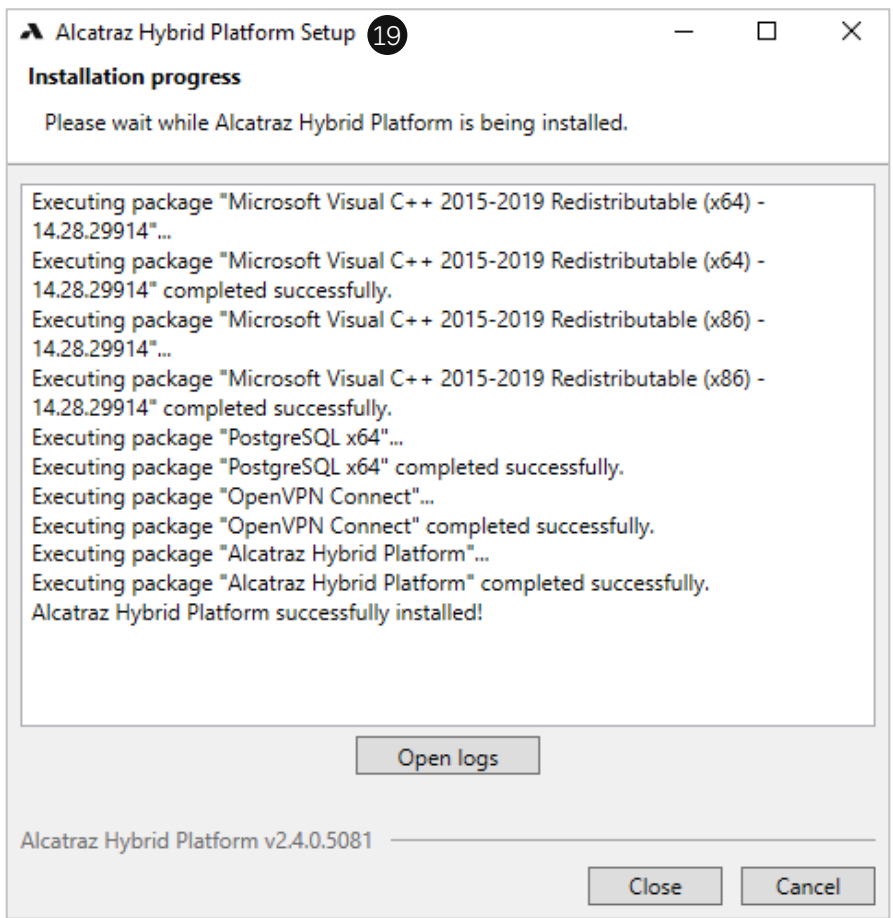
Alcatraz Hybrid Platform Setup 19

Installation progress

Please wait while Alcatraz Hybrid Platform is being installed.

Executing package "Microsoft Visual C++ 2015-2019 Redistributable (x64) - 14.28.29914"...
Executing package "Microsoft Visual C++ 2015-2019 Redistributable (x64) - 14.28.29914" completed successfully.
Executing package "Microsoft Visual C++ 2015-2019 Redistributable (x86) - 14.28.29914"...
Executing package "Microsoft Visual C++ 2015-2019 Redistributable (x86) - 14.28.29914" completed successfully.
Executing package "PostgreSQL x64"...
Executing package "PostgreSQL x64" completed successfully.
Executing package "OpenVPN Connect"...
Executing package "OpenVPN Connect" completed successfully.
Executing package "Alcatraz Hybrid Platform"...
Executing package "Alcatraz Hybrid Platform" completed successfully.
Alcatraz Hybrid Platform successfully installed!

Open logs

Alcatraz Hybrid Platform v2.4.0.5081

Close Cancel